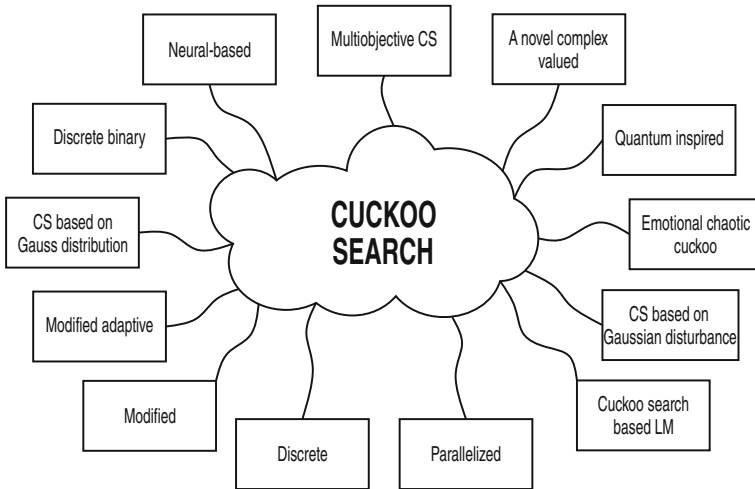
Neural-based

Multiobjective CS

A novel complex valued

Discrete binary

Quantum inspired

CS based on Gauss distribution

CUCKOO SEARCH

Emotional chaotic cuckoo

Modified adaptive

CS based on Gaussian disturbance

Modified

Cuckoo search based LM

Discrete

Parallelized